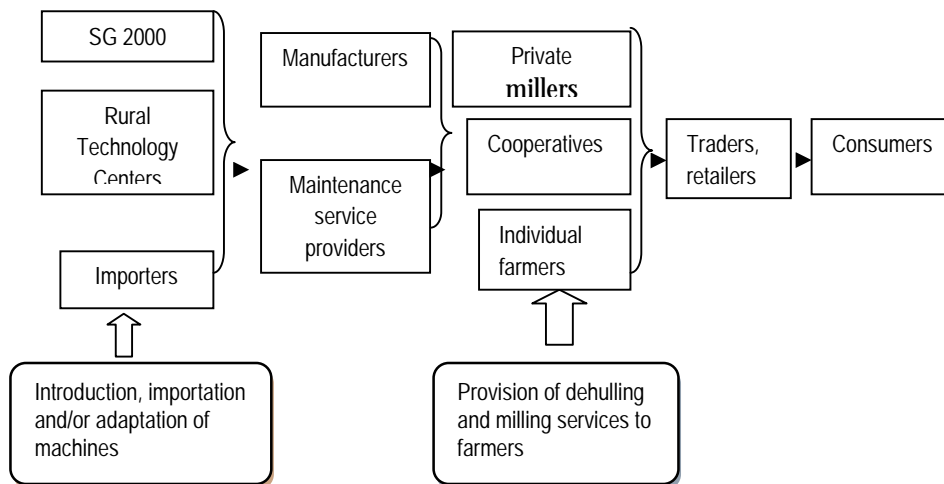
SG 2000

Rural Technology Centers

Importers

Manufacturers

Maintenance service providers

Private millers

Cooperatives

Individual farmers

Traders, retailers

Consumers

Introduction, importation and/or adaptation of machines

Provision of dehulling and milling services to farmers